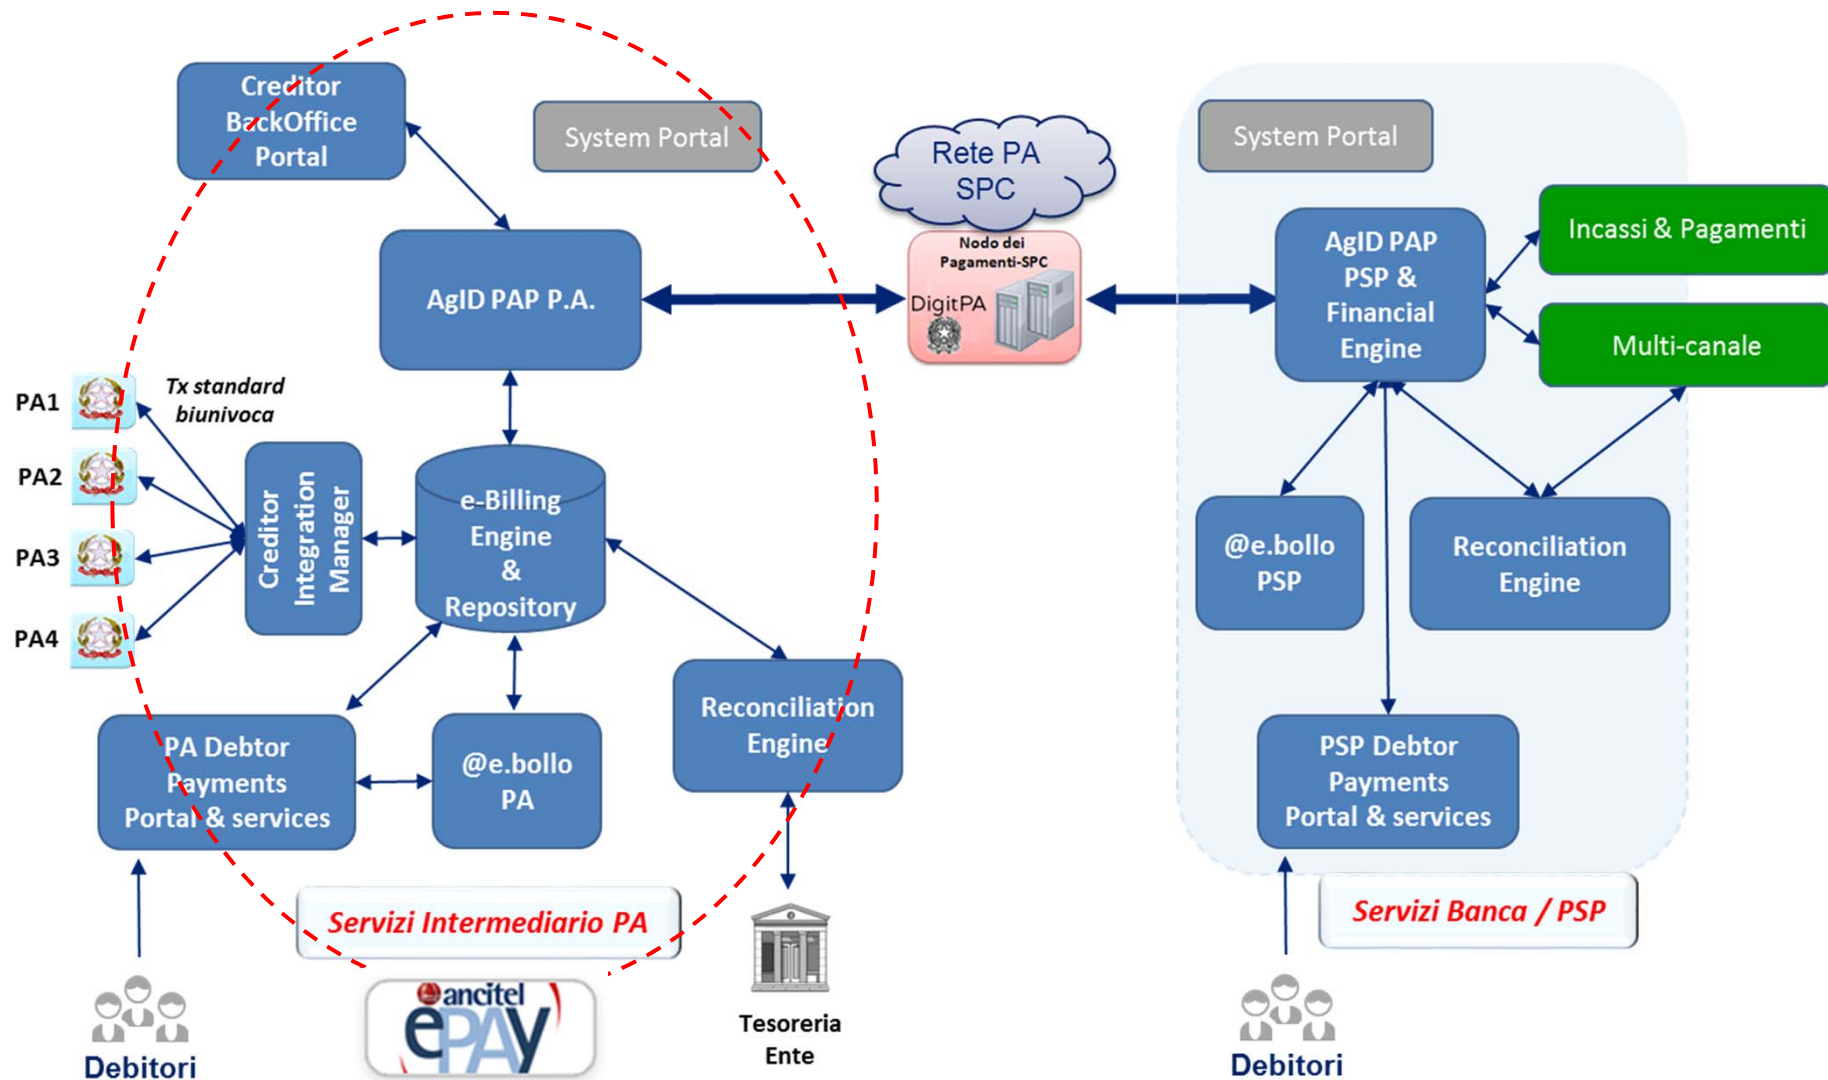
Creditor BackOffice Portal

System Portal

Rete PA SPC

Nodo dei Pagamenti-SPC

DigitPA

System Portal

AgID PAP P.A.

AgID PAP PSP & Financial Engine

Incassi & Pagamenti

Multi-canale

PA1

PA2

PA3

PA4

Tx standard biunivoca

Creditor Integration Manager

e-Billing Engine & Repository

@e.bollo PSP

Reconciliation Engine

Reconciliation Engine

PA Debtor Payments Portal & services

@e.bollo PA

PSP Debtor Payments Portal & services

Servizi Intermediario PA

Servizi Banca / PSP

ancitel ePAY

Tesoreria Ente

Debitori

Debitori